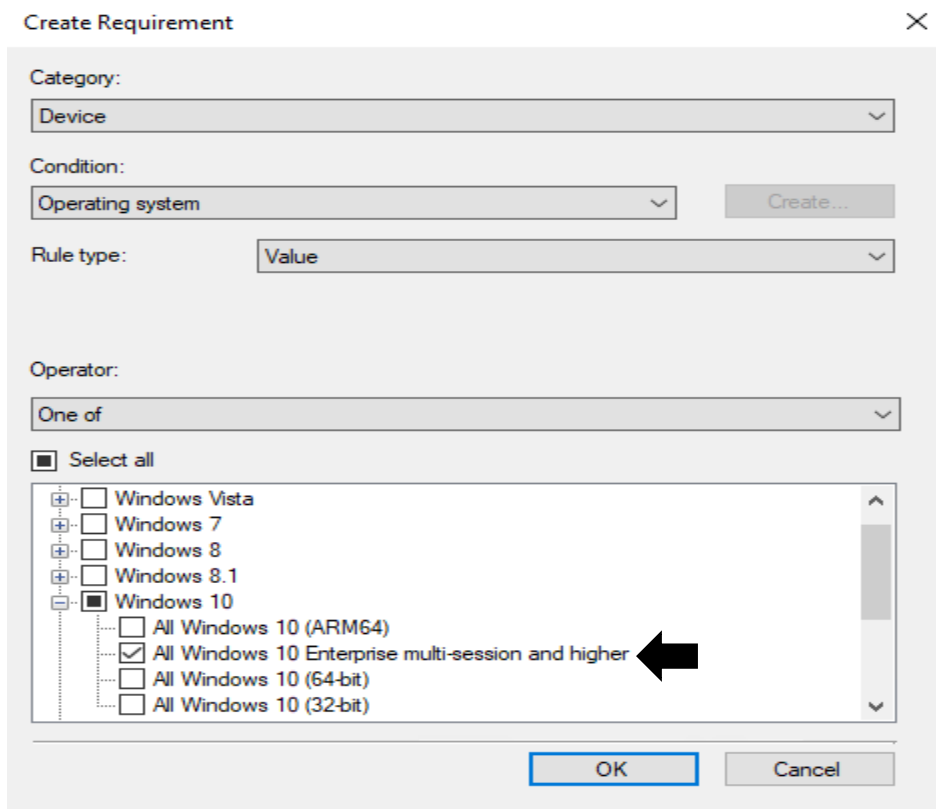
Create Requirement

Category:

Device

Condition:

Operating system

Create...

Rule type:

Value

Operator:

One of

Select all

Windows Vista
Windows 7
Windows 8
Windows 8.1
Windows 10
All Windows 10 (ARM64)
All Windows 10 Enterprise multi-session and higher
All Windows 10 (64-bit)
All Windows 10 (32-bit)

OK

Cancel